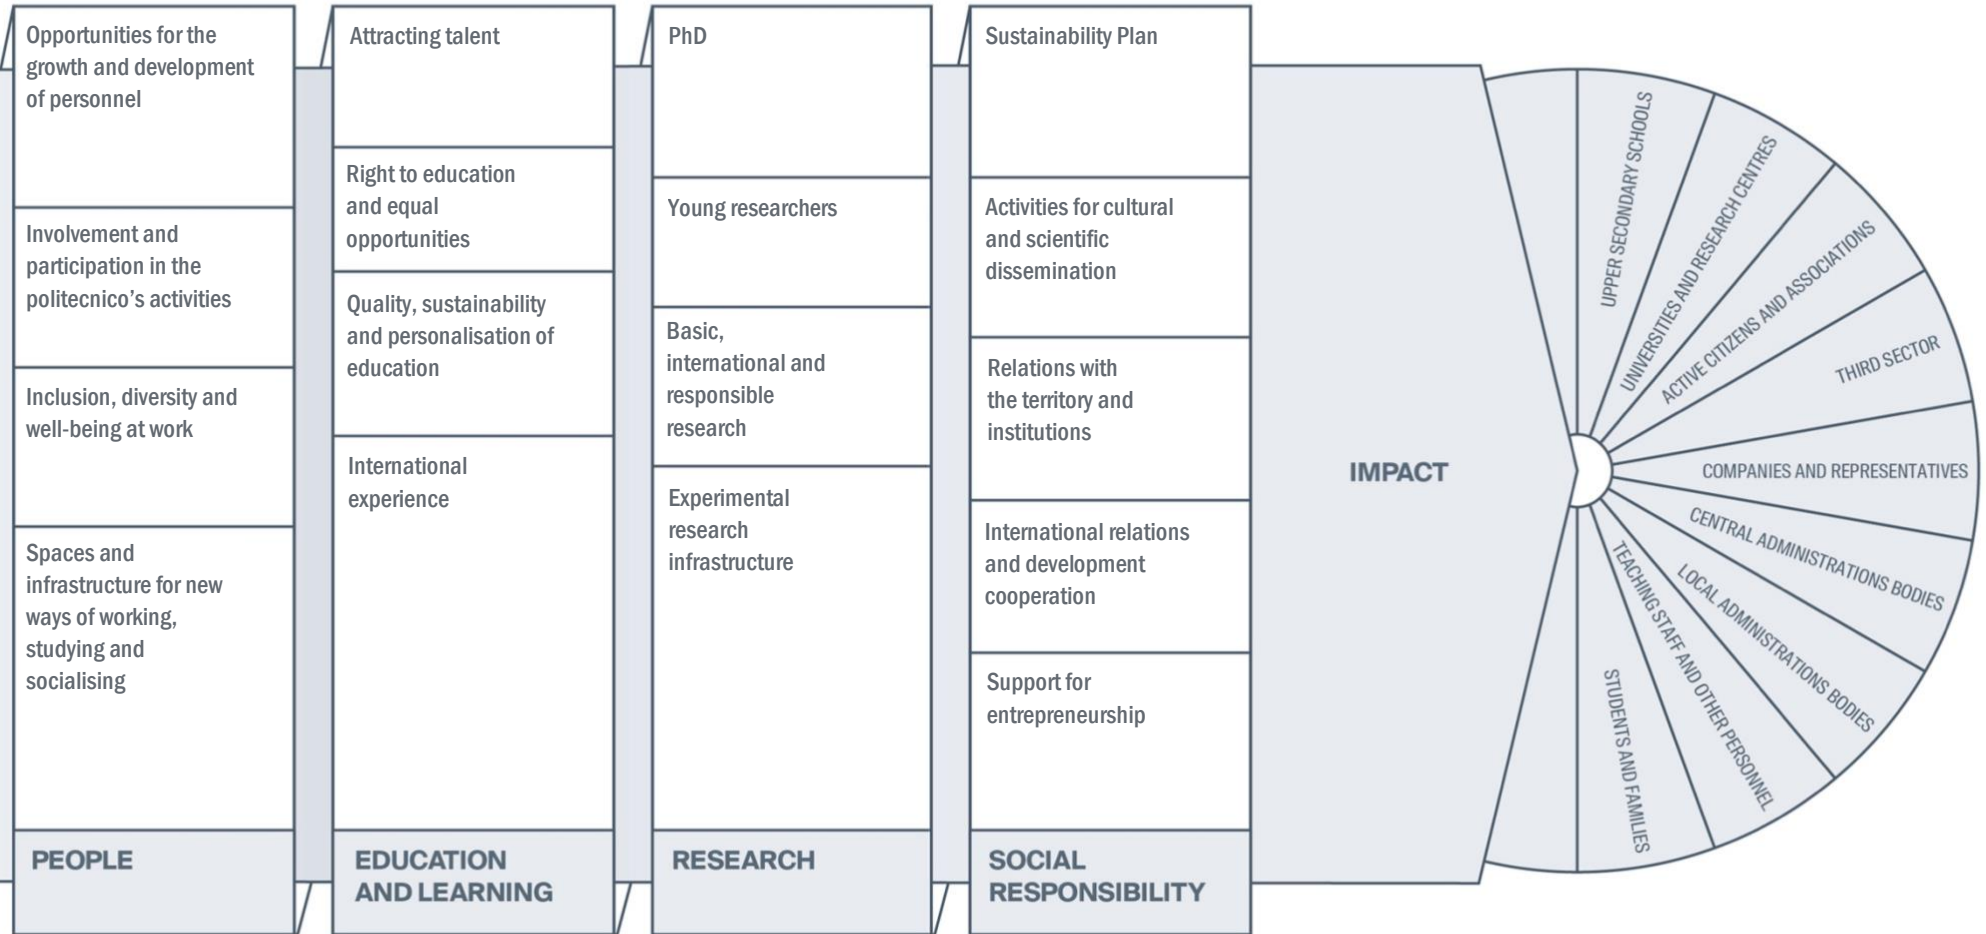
Opportunities for the growth and development of personnel

Involvement and participation in the politecnico's activities

Inclusion, diversity and well-being at work

Spaces and infrastructure for new ways of working, studying and socialising

PEOPLE

Attracting talent

Right to education and equal opportunities

Quality, sustainability and personalisation of education

International experience

EDUCATION AND LEARNING

PhD

Young researchers

Basic, international and responsible research

Experimental research infrastructure

RESEARCH

Sustainability Plan

Activities for cultural and scientific dissemination

Relations with the territory and institutions

International relations and development cooperation

Support for entrepreneurship

SOCIAL RESPONSIBILITY

IMPACT

UPPER SECONDARY SCHOOLS

UNIVERSITIES AND RESEARCH CENTRES

ACTIVE CITIZENS AND ASSOCIATIONS

THIRD SECTOR

COMPANIES AND REPRESENTATIVES

CENTRAL ADMINISTRATIONS BODIES

LOCAL ADMINISTRATIONS BODIES

TEACHING STAFF AND OTHER PERSONNEL

STUDENTS AND FAMILIES